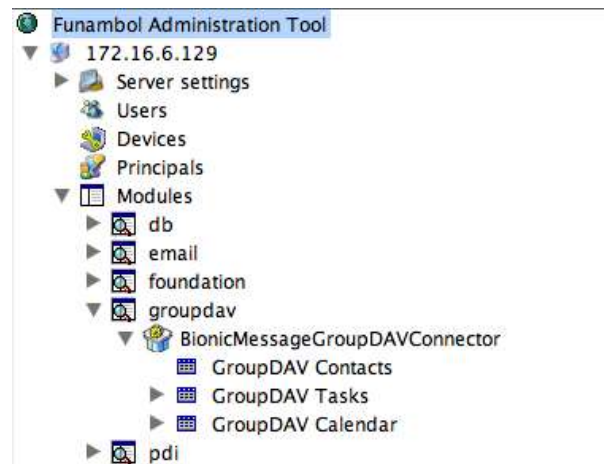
Funambol Administration Tool
172.16.6.129
Server settings
Users
Devices
Principals
Modules
db
email
foundation
groupdav
BionicMessageGroupDAVConnector
GroupDAV Contacts
GroupDAV Tasks
GroupDAV Calendar
pdi